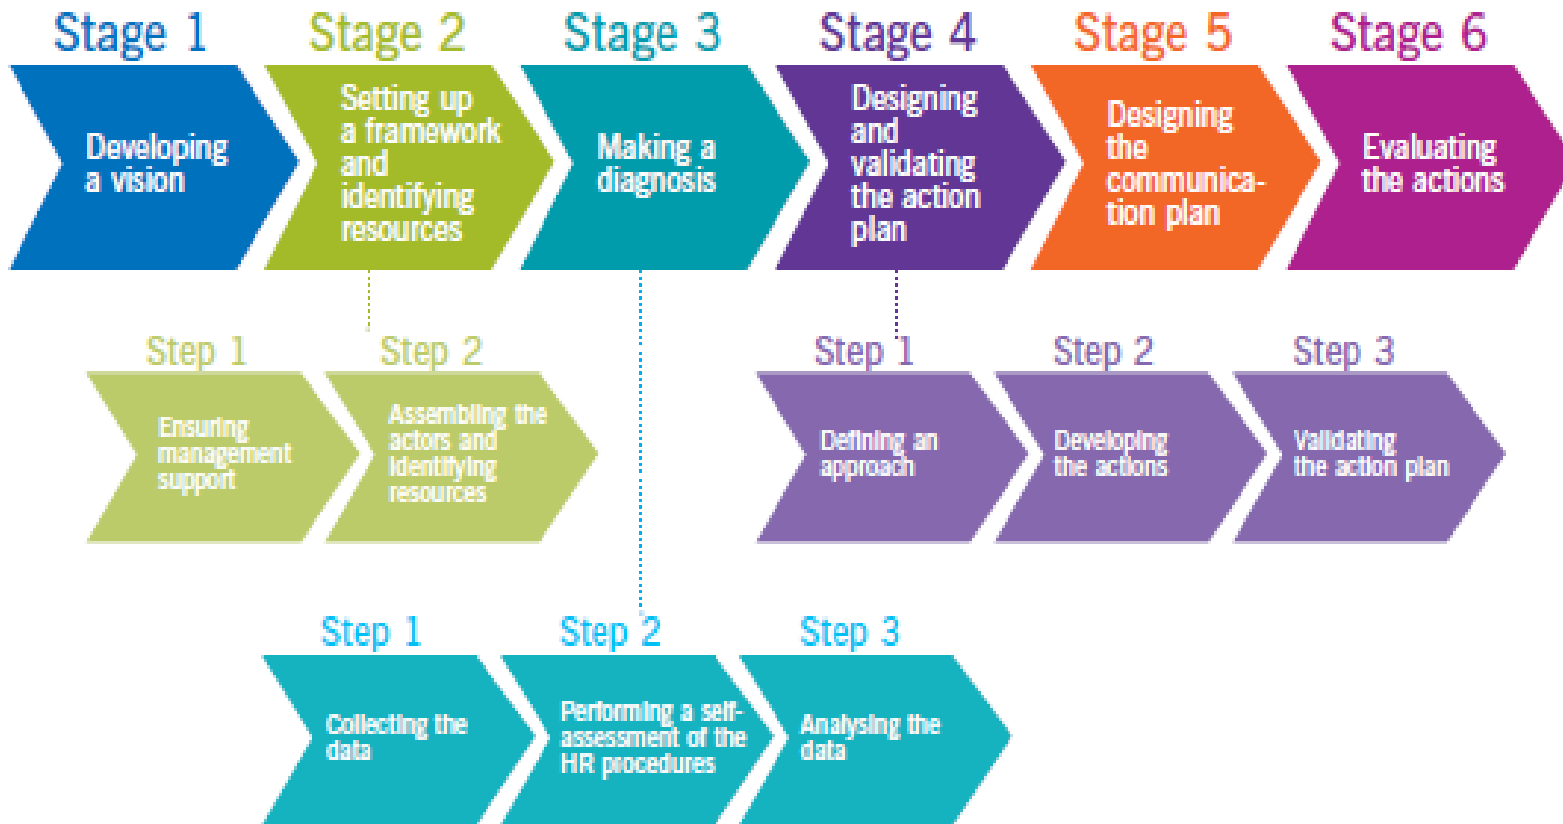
Stage 1
Developing a vision

Stage 2
Setting up a framework and identifying resources

Stage 3
Making a diagnosis

Stage 4
Designing and validating the action plan

Stage 5
Designing the communication plan

Stage 6
Evaluating the actions

Step 1
Ensuring management support

Step 2
Assembling the actors and identifying resources

Step 1
Defining an approach

Step 2
Developing the actions

Step 3
Validating the action plan

Step 1
Collecting the data

Step 2
Performing a self-assessment of the HR procedures

Step 3
Analysing the data